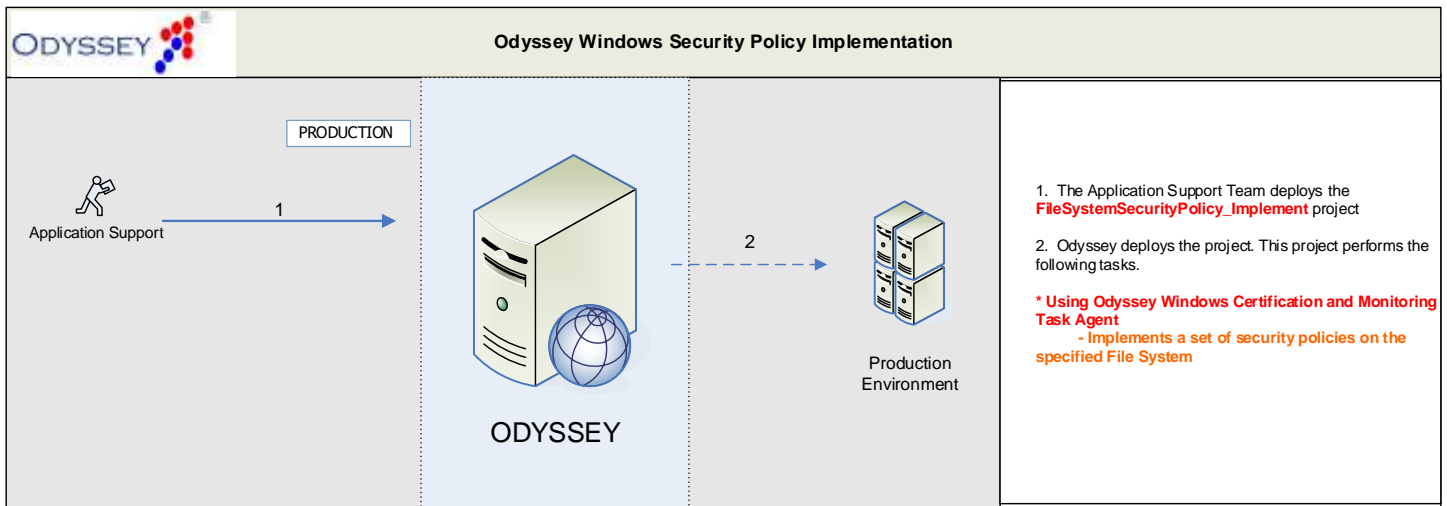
ODYSSEY ®

Odyssey Windows Security Policy Implementation

PRODUCTION

Application Support

1

2

ODYSSEY

Production Environment

1. The Application Support Team deploys the **FileSystemSecurityPolicy_Implement** project

2. Odyssey deploys the project. This project performs the following tasks.

**\* Using Odyssey Windows Certification and Monitoring Task Agent**
**- Implements a set of security policies on the specified File System**